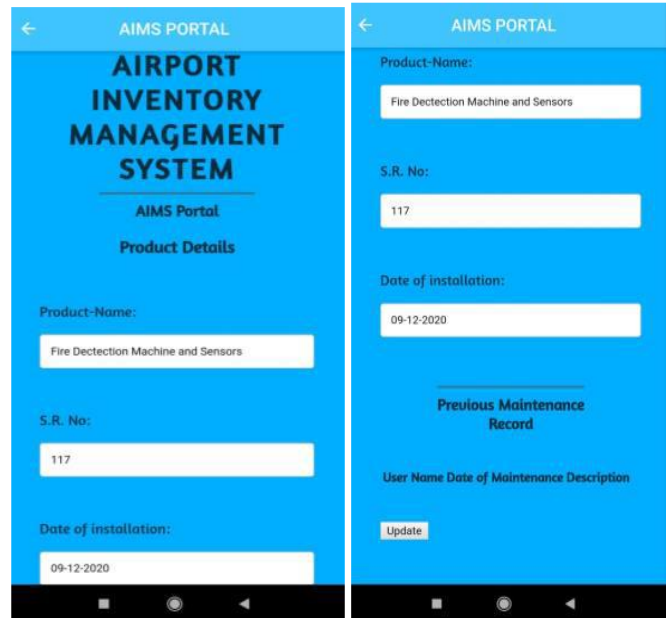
AIMS PORTAL

AIRPORT INVENTORY MANAGEMENT SYSTEM

AIMS Portal

Product Details

Product-Name:

Fire Dectection Machine and Sensors

S.R. No:

117

Date of installation:

09-12-2020

AIMS PORTAL

Product-Name:

Fire Dectection Machine and Sensors

S.R. No:

117

Date of installation:

09-12-2020

Previous Maintenance Record

User Name Date of Maintenance Description

Update